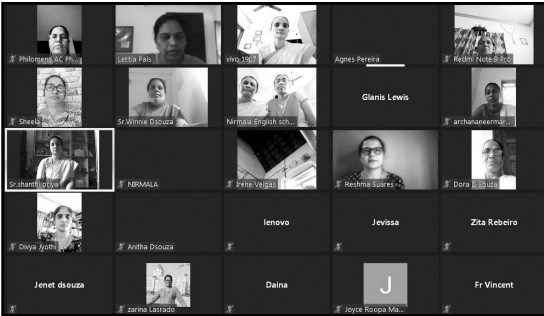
Philomena AC Ph...
Letitia Pais
vivo 1907
Agnes Pereira
Redmi Note 8 Pro
Sheela
Sr.Winnie Dsouza
Nirmala English sch...
Glanis Lewis
archananeermar...
Sr.shanthi priya
NIRMALA
Irene Veigas
Reshma Suares
Dora D Souza
Divya Jyothi
Anitha Dsouza
lenovo
Jevissa
Zita Rebeiro
Jenet dsouza
zarina Lasrado
Daina
J
Joyce Roopa Ma...
Fr Vincent